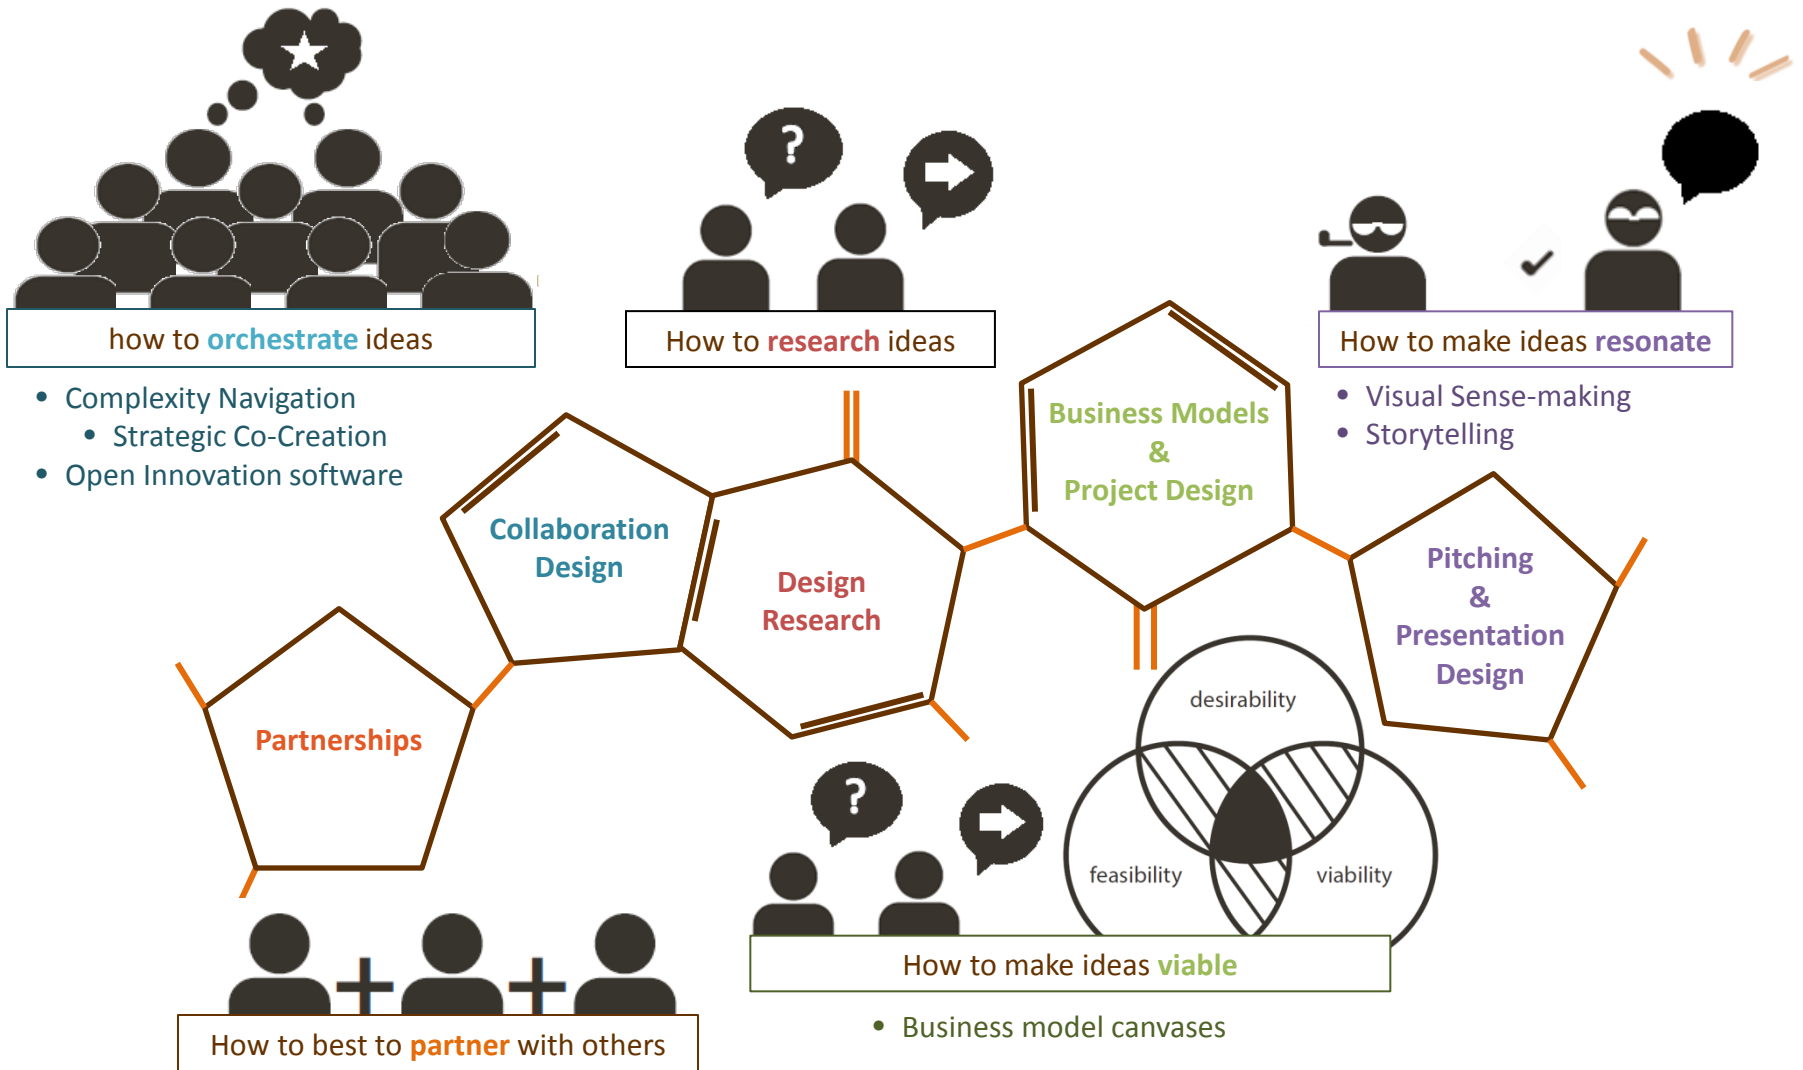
how to orchestrate ideas

- Complexity Navigation
  - Strategic Co-Creation
- Open Innovation software

How to research ideas

How to make ideas resonate

- Visual Sense-making
- Storytelling

Business Models & Project Design

Collaboration Design

Design Research

Pitching & Presentation Design

Partnerships

desirability

feasibility

viability

How to make ideas viable

- Business model canvases

How to best to partner with others